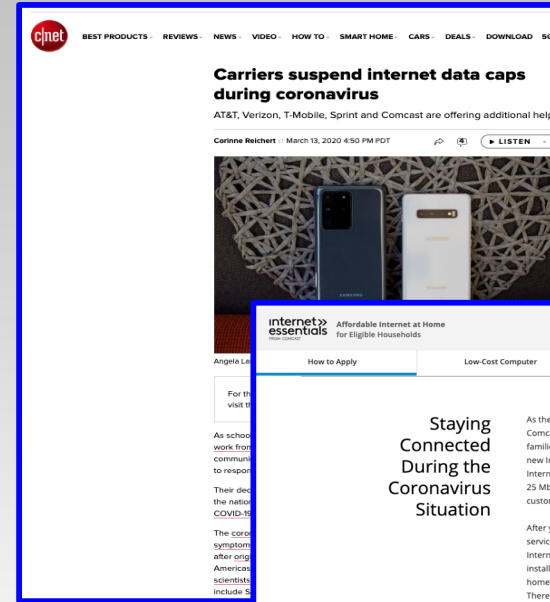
cnet BEST PRODUCTS REVIEWS NEWS VIDEO HOW TO SMART HOME CARS DEALS DOWNLOAD S

Carriers suspend internet data caps during coronavirus

AT&T, Verizon, T-Mobile, Sprint and Comcast are offering additional help

Corinne Reichert March 13, 2020 4:50 PM PDT LISTEN

SAMSUNG

Angela La

For th visit th

As schoo work from communi to respon

Their dec the nation COVID-19

The coron symptom after origi Americas scientists include S

internet essentials FROM COMCAST Affordable Internet at Home for Eligible Households

How to Apply

Low-Cost Computer

Staying Connected During the Coronavirus Situation

As the Comc famili new I Intern 25 Mb custor

After y servic Intern install home There